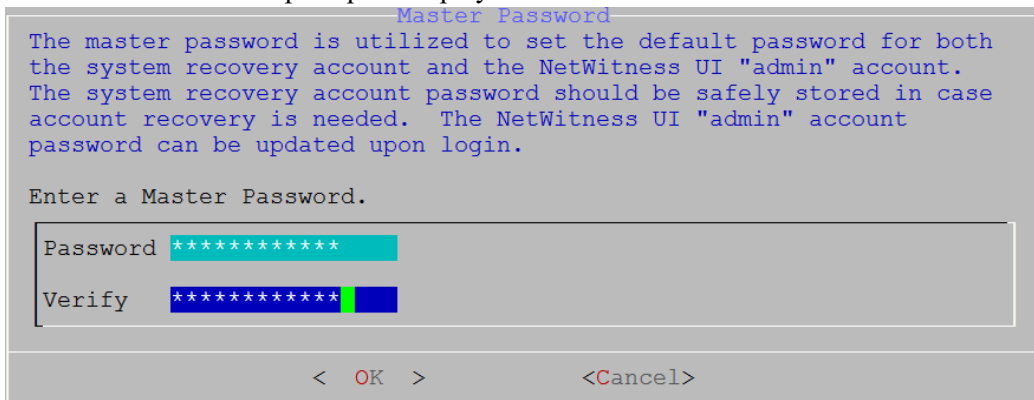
Master Password

The master password is utilized to set the default password for both the system recovery account and the NetWitness UI "admin" account. The system recovery account password should be safely stored in case account recovery is needed. The NetWitness UI "admin" account password can be updated upon login.

Enter a Master Password.

Password ************

Verify ************

< OK > <Cancel>